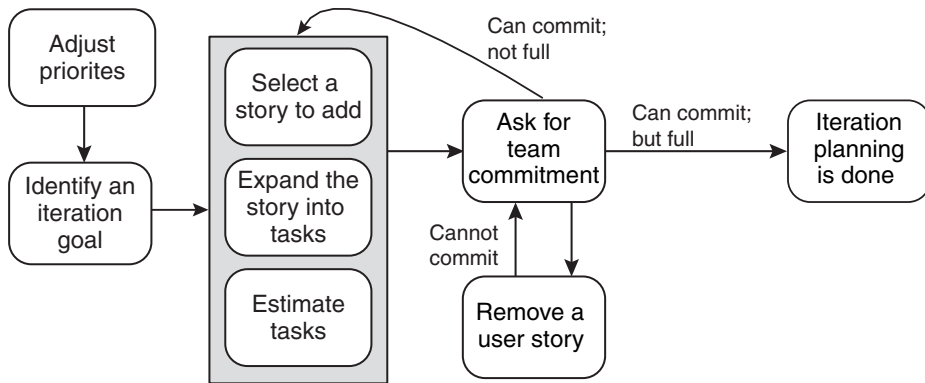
Adjust priorites

Identify an iteration goal

Select a story to add

Expand the story into tasks

Estimate tasks

Can commit; not full

Ask for team commitment

Can commit; but full

Iteration planning is done

Cannot commit

Remove a user story